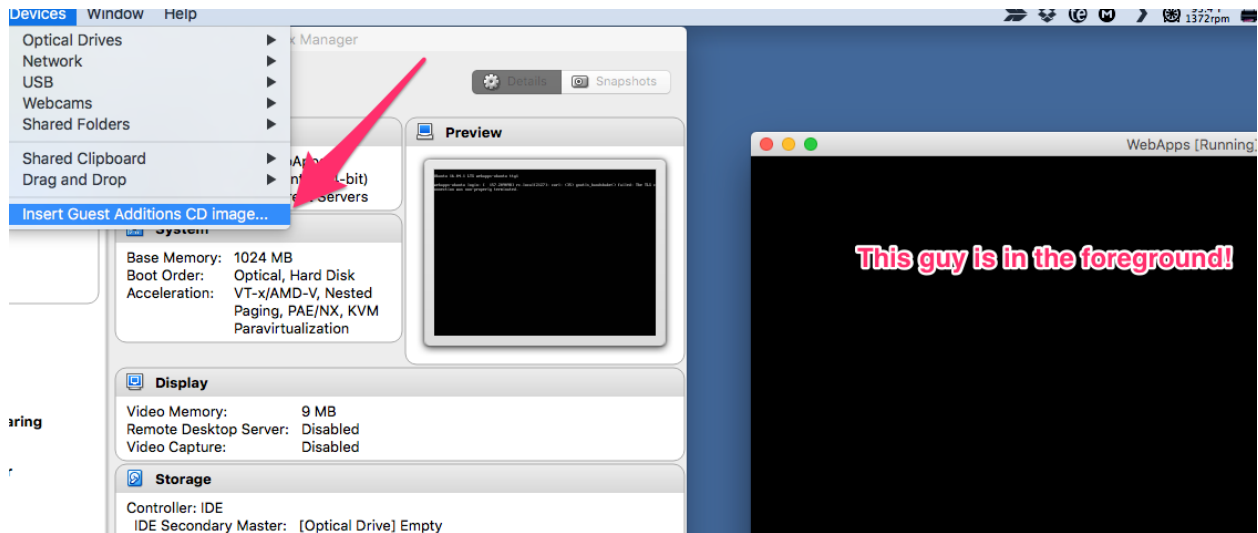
Devices Window Help

1372rpm

Optical Drives
Network
USB
Webcams
Shared Folders

Shared Clipboard
Drag and Drop

Insert Guest Additions CD image...

x Manager

Details Snapshots

Preview

WebApps [Running]

This guy is in the foreground!

System

Base Memory: 1024 MB
Boot Order: Optical, Hard Disk
Acceleration: VT-x/AMD-V, Nested Paging, PAE/NX, KVM Paravirtualization

Display

Video Memory: 9 MB
Remote Desktop Server: Disabled
Video Capture: Disabled

Storage

Controller: IDE
IDE Secondary Master: [Optical Drive] Empty

aring